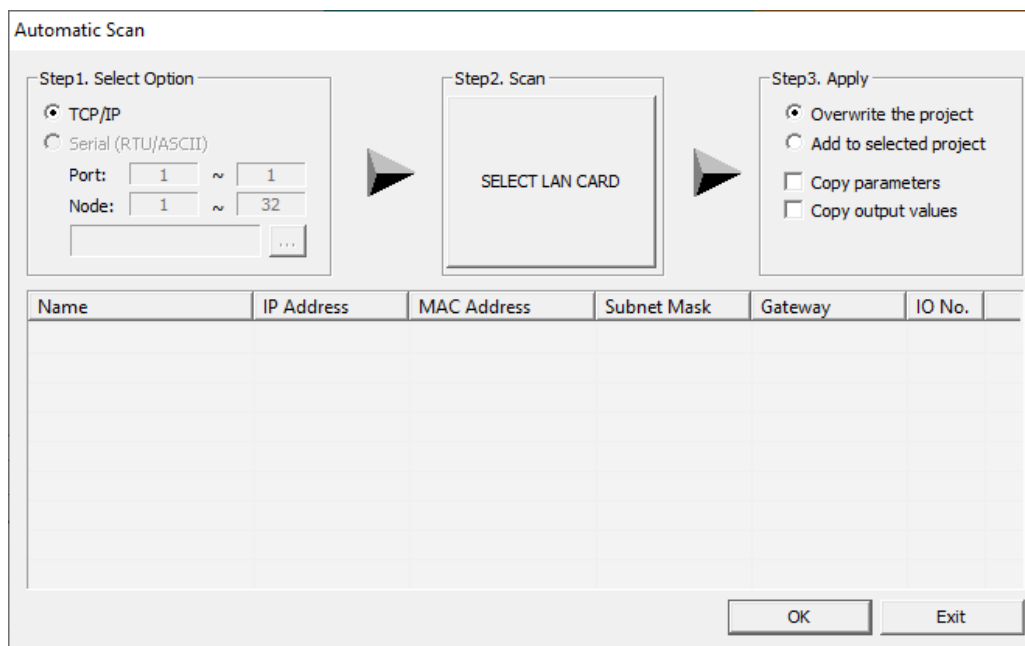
Automatic Scan

Step1. Select Option
TCP/IP
Serial (RTU/ASCII)
Port: 1 ~ 1
Node: 1 ~ 32
...

Step2. Scan
SELECT LAN CARD

Step3. Apply
Overwrite the project
Add to selected project
Copy parameters
Copy output values

| Name | IP Address | MAC Address | Subnet Mask | Gateway | IO No. |
|---|---|---|---|---|---|

OK
Exit